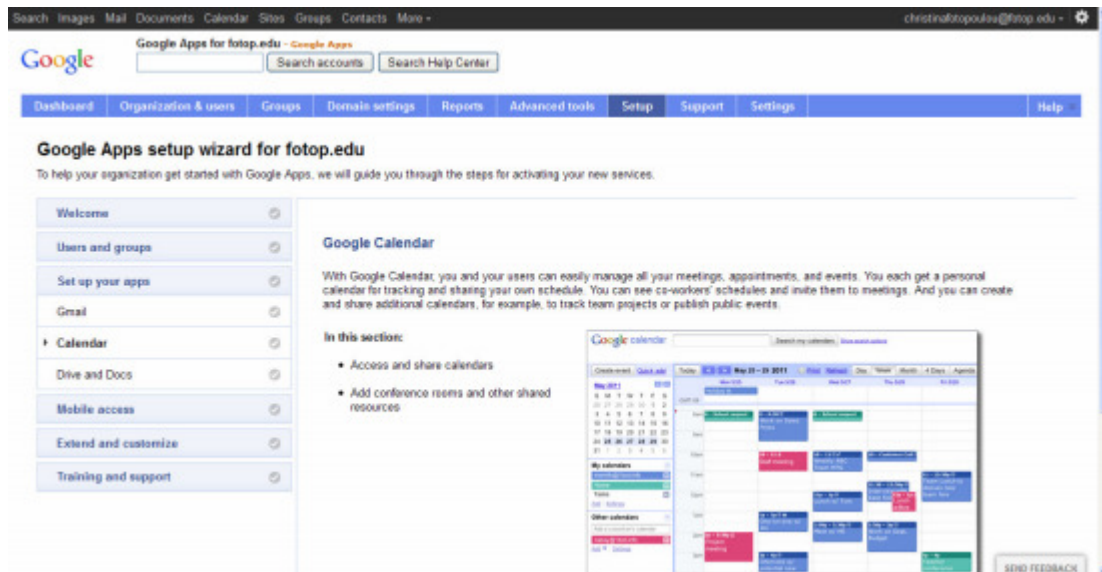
Search Images Mail Documents Calendar Sites Groups Contacts More ▾

christinafotopoulou@fotop.edu ▾

Google

Google Apps for fotop.edu - Google Apps

Search accounts Search Help Center

Dashboard Organization & users Groups Domain settings Reports Advanced tools Setup Support Settings Help

Google Apps setup wizard for fotop.edu

To help your organization get started with Google Apps, we will guide you through the steps for activating your new services.

Welcome

Users and groups

Set up your apps

Gmail

Calendar

Drive and Docs

Mobile access

Extend and customize

Training and support

Google Calendar

With Google Calendar, you and your users can easily manage all your meetings, appointments, and events. You each get a personal calendar for tracking and sharing your own schedule. You can see co-workers' schedules and invite them to meetings. And you can create and share additional calendars, for example, to track team projects or publish public events.

In this section:

• Access and share calendars

• Add conference rooms and other shared resources

Google calendar

Search my calendars

Create event Quick add

Today May 23 – 29 2011

Day Week Month 4 Days Agenda

May 2011

My calendars

Other calendars

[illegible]

SEND FEEDBACK